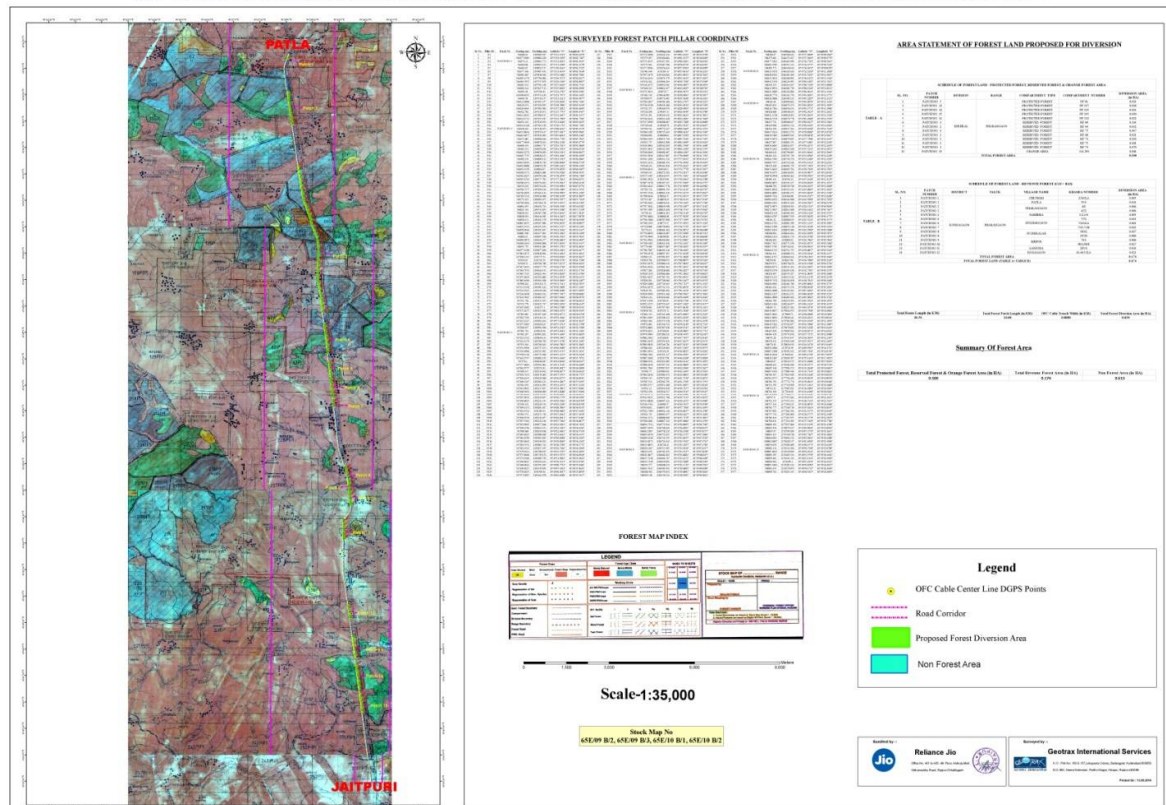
PATLA

JAITPURI

DGPS SURVEYED FOREST PATCH PILLAR COORDINATES

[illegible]

AREA STATEMENT OF FOREST LAND PROPOSED FOR DIVERSION

TABLE - A

TABLE - B

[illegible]

Summary Of Forest Area

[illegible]

FOREST MAP INDEX

LEGEND

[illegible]

Scale-1:35,000

Stock Map No
65E/09 B/2, 65E/09 B/3, 65E/10 B/1, 65E/10 B/2

Legend

OFC Cable Center Line DGPS Points

Road Corridor

Proposed Forest Diversion Area

Non Forest Area

Reliance Jio

Geotrax International Services

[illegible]